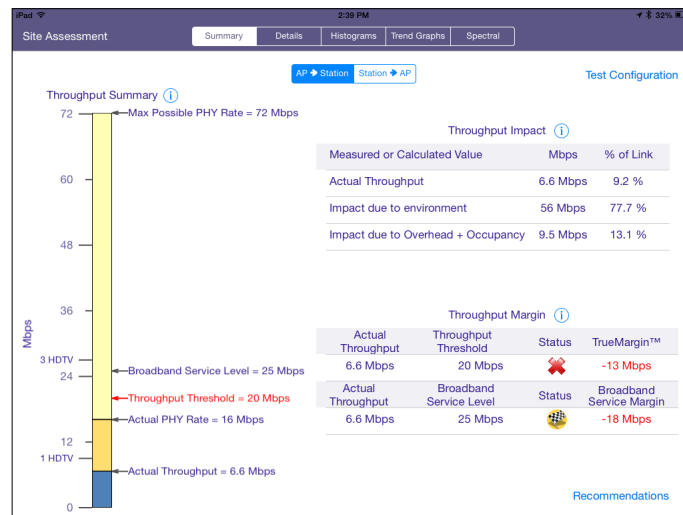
iPad 2:39 PM 32%

Site Assessment

Summary | Details | Histograms | Trend Graphs | Spectral

AP → Station | Station → AP

Test Configuration

Throughput Summary

72 — Max Possible PHY Rate = 72 Mbps
60
48
36
3 HDTV
24 — Broadband Service Level = 25 Mbps
Throughput Threshold = 20 Mbps
Actual PHY Rate = 16 Mbps
12
1 HDTV
Actual Throughput = 6.6 Mbps
0

Mbps

Throughput Impact

| Measured or Calculated Value | Mbps | % of Link |
|---|---|---|
| Actual Throughput | 6.6 Mbps | 9.2 % |
| Impact due to environment | 56 Mbps | 77.7 % |
| Impact due to Overhead + Occupancy | 9.5 Mbps | 13.1 % |

Throughput Margin

| Actual Throughput | Throughput Threshold | Status | TrueMargin™ |
|---|---|---|---|
| 6.6 Mbps | 20 Mbps | | -13 Mbps |
| Actual Throughput | Broadband Service Level | Status | Broadband Service Margin |
| 6.6 Mbps | 25 Mbps | | -18 Mbps |

Recommendations